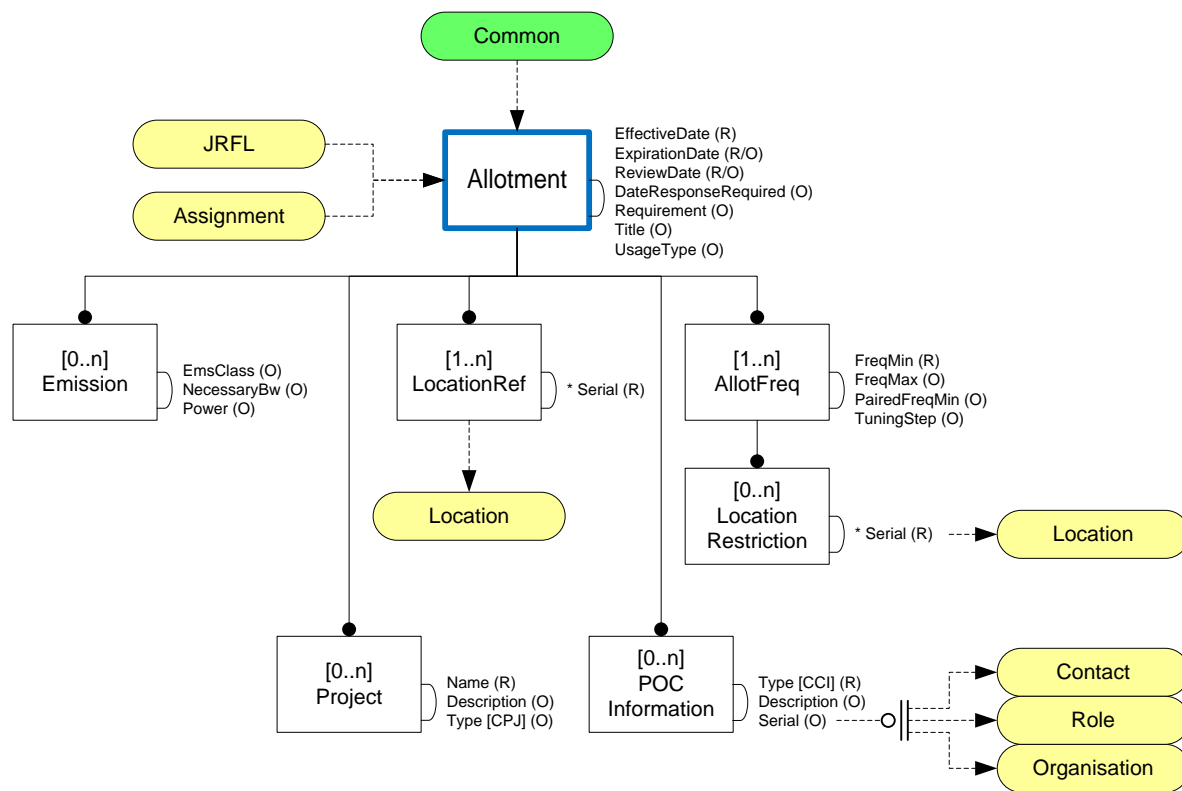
Common

JRFL

Assignment

Allotment

EffectiveDate (R)
ExpirationDate (R/O)
ReviewDate (R/O)
DateResponseRequired (O)
Requirement (O)
Title (O)
UsageType (O)

[0..n]
Emission

EmsClass (O)
NecessaryBw (O)
Power (O)

[1..n]
LocationRef

* Serial (R)

Location

[1..n]
AllotFreq

FreqMin (R)
FreqMax (O)
PairedFreqMin (O)
TuningStep (O)

[0..n]
Location
Restriction

* Serial (R)

Location

[0..n]
Project

Name (R)
Description (O)
Type [CPJ] (O)

[0..n]
POC
Information

Type [CCI] (R)
Description (O)
Serial (O)

Contact

Role

Organisation